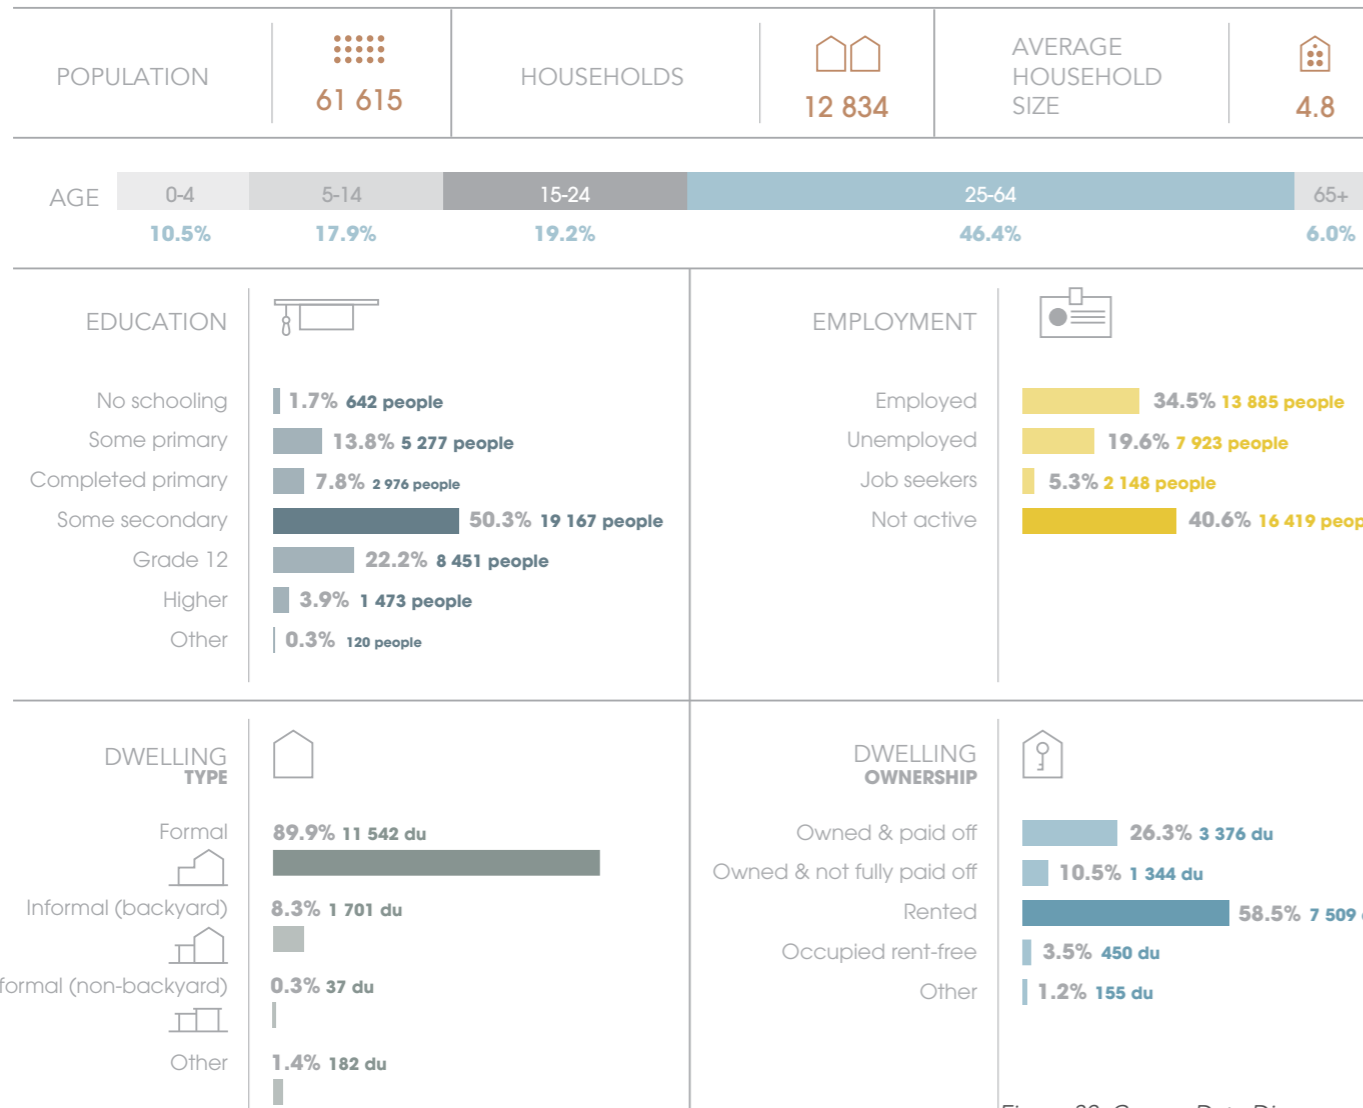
POPULATION 61 615

HOUSEHOLDS 12 834

AVERAGE HOUSEHOLD SIZE 4.8

AGE

| 0-4 | 5-14 | 15-24 | 25-64 | 65+ |
|---|---|---|---|---|
| 10.5% | 17.9% | 19.2% | 46.4% | 6.0% |

EDUCATION

No schooling 1.7% 642 people
Some primary 13.8% 5 277 people
Completed primary 7.8% 2 976 people
Some secondary 50.3% 19 167 people
Grade 12 22.2% 8 451 people
Higher 3.9% 1 473 people
Other 0.3% 120 people

EMPLOYMENT

Employed 34.5% 13 885 people
Unemployed 19.6% 7 923 people
Job seekers 5.3% 2 148 people
Not active 40.6% 16 419 peop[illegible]

DWELLING TYPE

Formal 89.9% 11 542 du
Informal (backyard) 8.3% 1 701 du
formal (non-backyard) 0.3% 37 du
Other 1.4% 182 du

DWELLING OWNERSHIP

Owned & paid off 26.3% 3 376 du
Owned & not fully paid off 10.5% 1 344 du
Rented 58.5% 7 509 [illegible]
Occupied rent-free 3.5% 450 du
Other 1.2% 155 du

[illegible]